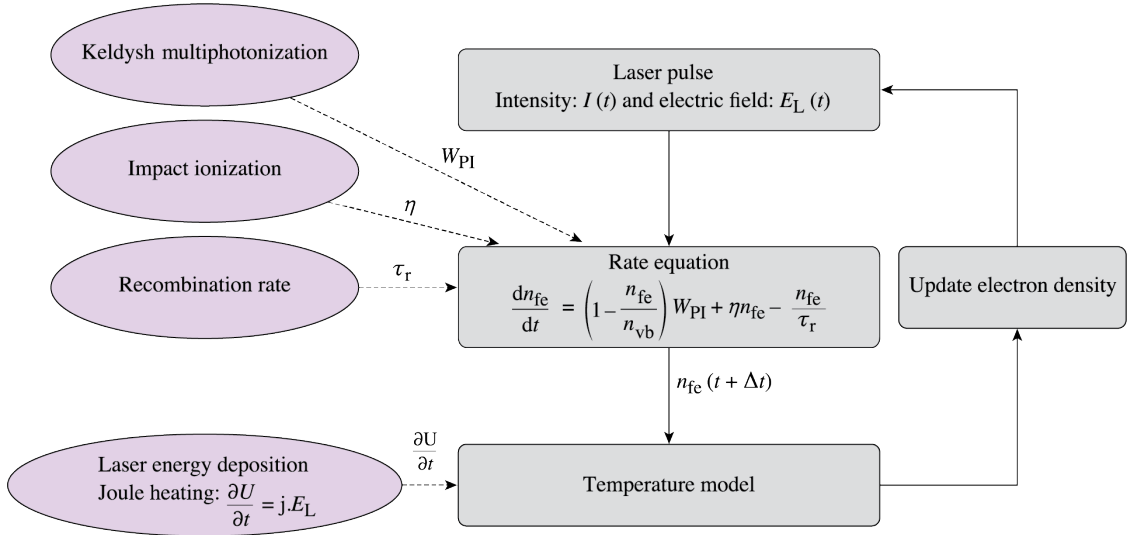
Keldysh multiphotonization

Impact ionization

Recombination rate

Laser energy deposition
Joule heating: $\frac{\partial U}{\partial t} = \mathrm{j}.E_\mathrm{L}$

Laser pulse
Intensity: $I\,(t)$ and electric field: $E_\mathrm{L}\,(t)$

$W_\mathrm{PI}$

$\eta$

$\tau_\mathrm{r}$

Rate equation
$\frac{\mathrm{d}n_\mathrm{fe}}{\mathrm{d}t} = \left(1 - \frac{n_\mathrm{fe}}{n_\mathrm{vb}}\right) W_\mathrm{PI} + \eta n_\mathrm{fe} - \frac{n_\mathrm{fe}}{\tau_\mathrm{r}}$

$n_\mathrm{fe}\,(t + \Delta t)$

$\frac{\partial \mathrm{U}}{\partial t}$

Temperature model

Update electron density